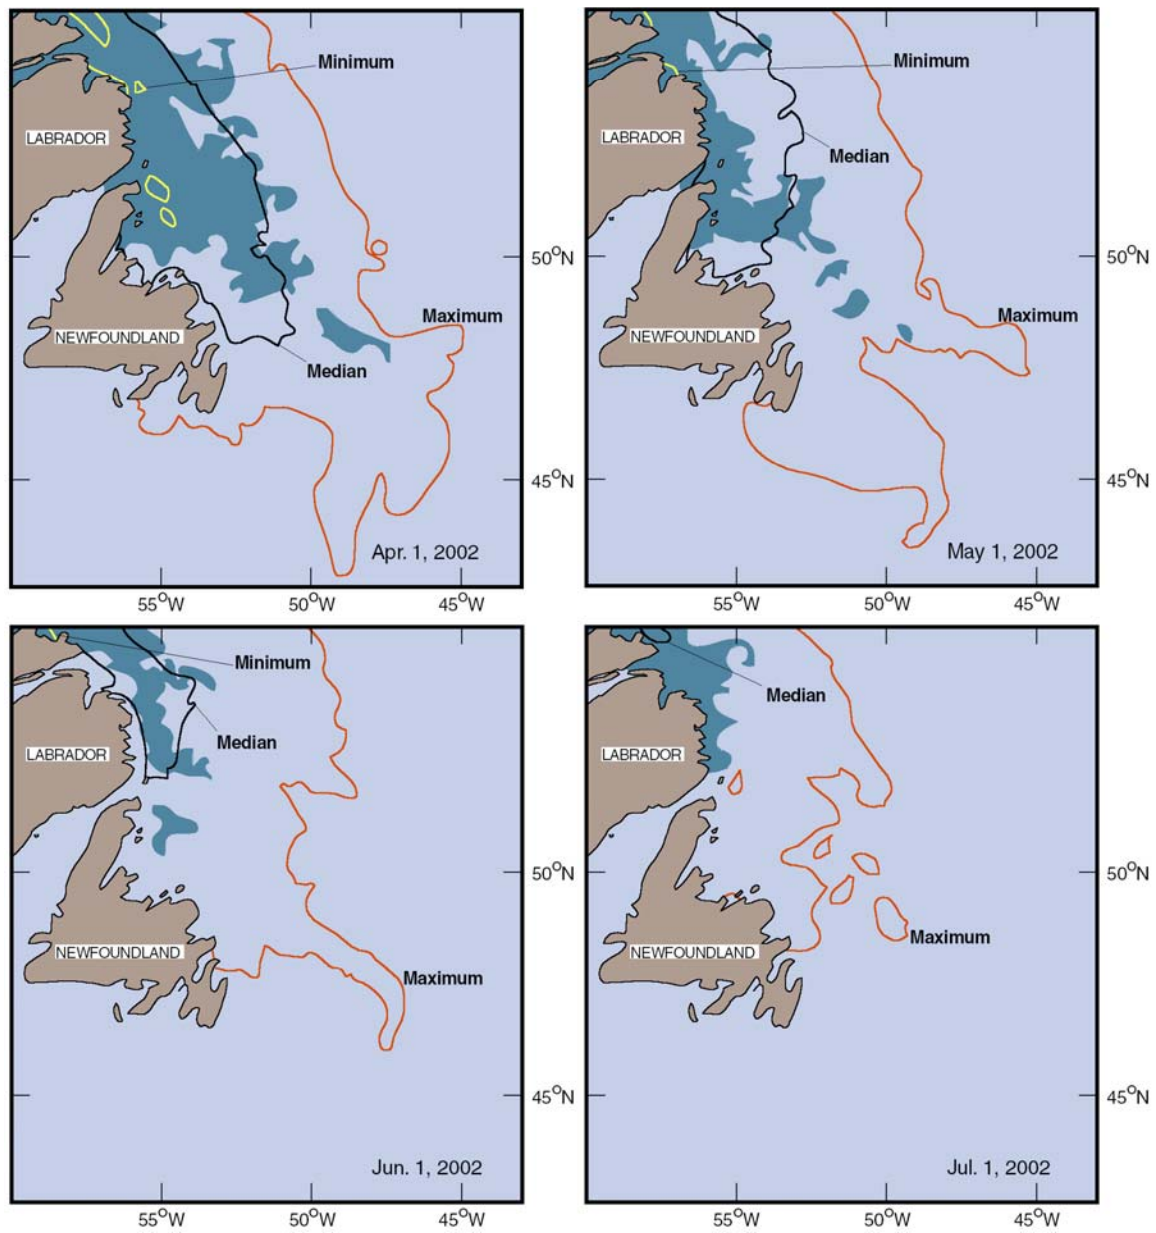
Minimum
LABRADOR
NEWFOUNDLAND
Maximum
Median
Apr. 1, 2002
55°W 50°W 45°W

Minimum
Median
LABRADOR
NEWFOUNDLAND
Maximum
May 1, 2002
50°N
45°N
55°W 50°W 45°W

Minimum
Median
LABRADOR
NEWFOUNDLAND
Maximum
Jun. 1, 2002
55°W 50°W 45°W

Median
LABRADOR
NEWFOUNDLAND
Maximum
Jul. 1, 2002
50°N
45°N
55°W 50°W 45°W